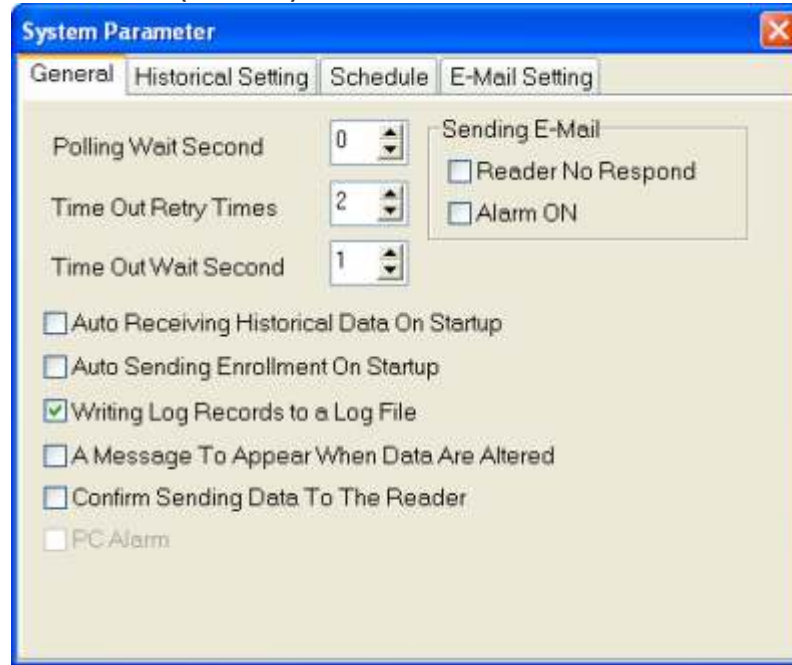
System Parameter

General | Historical Setting | Schedule | E-Mail Setting

Polling Wait Second 0

Time Out Retry Times 2

Time Out Wait Second 1

Sending E-Mail
☐ Reader No Respond
☐ Alarm ON

☐ Auto Receiving Historical Data On Startup
☐ Auto Sending Enrollment On Startup
☑ Writing Log Records to a Log File
☐ A Message To Appear When Data Are Altered
☐ Confirm Sending Data To The Reader
☐ PC Alarm